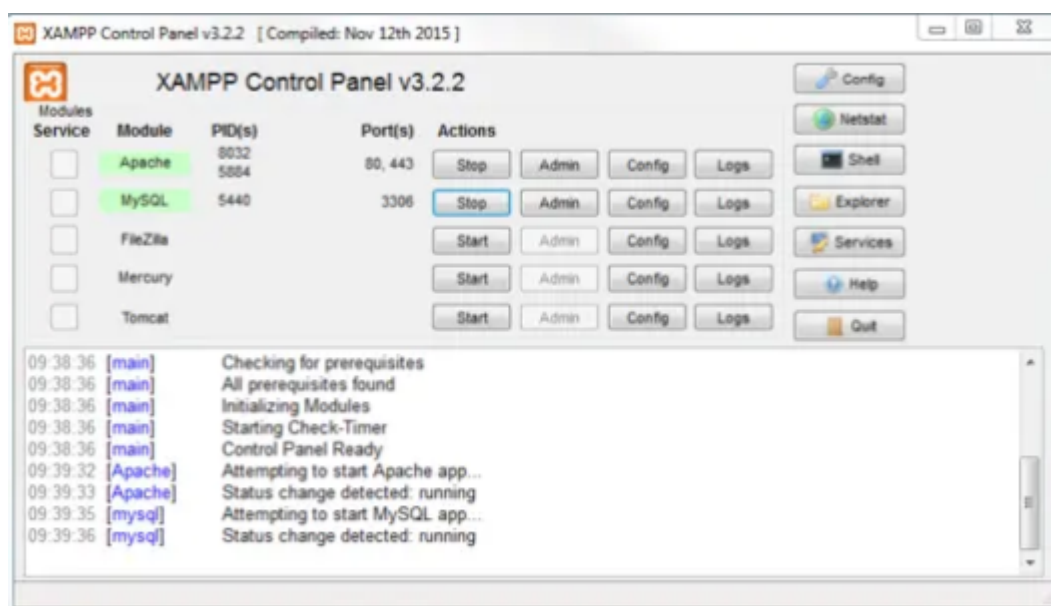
XAMPP Control Panel v3.2.2 [ Compiled: Nov 12th 2015 ]

XAMPP Control Panel v3.2.2

Config
Netstat
Shell
Explorer
Services
Help
Quit

Modules

| Service | Module | PID(s) | Port(s) | Actions | | | |
|---|---|---|---|---|---|---|---|
| | Apache | 8032 5884 | 80, 443 | Stop | Admin | Config | Logs |
| | MySQL | 5440 | 3306 | Stop | Admin | Config | Logs |
| | FileZilla | | | Start | Admin | Config | Logs |
| | Mercury | | | Start | Admin | Config | Logs |
| | Tomcat | | | Start | Admin | Config | Logs |

09:38:36 [main] Checking for prerequisites
09:38:36 [main] All prerequisites found
09:38:36 [main] Initializing Modules
09:38:36 [main] Starting Check-Timer
09:38:36 [main] Control Panel Ready
09:39:32 [Apache] Attempting to start Apache app...
09:39:33 [Apache] Status change detected: running
09:39:35 [mysql] Attempting to start MySQL app...
09:39:36 [mysql] Status change detected: running